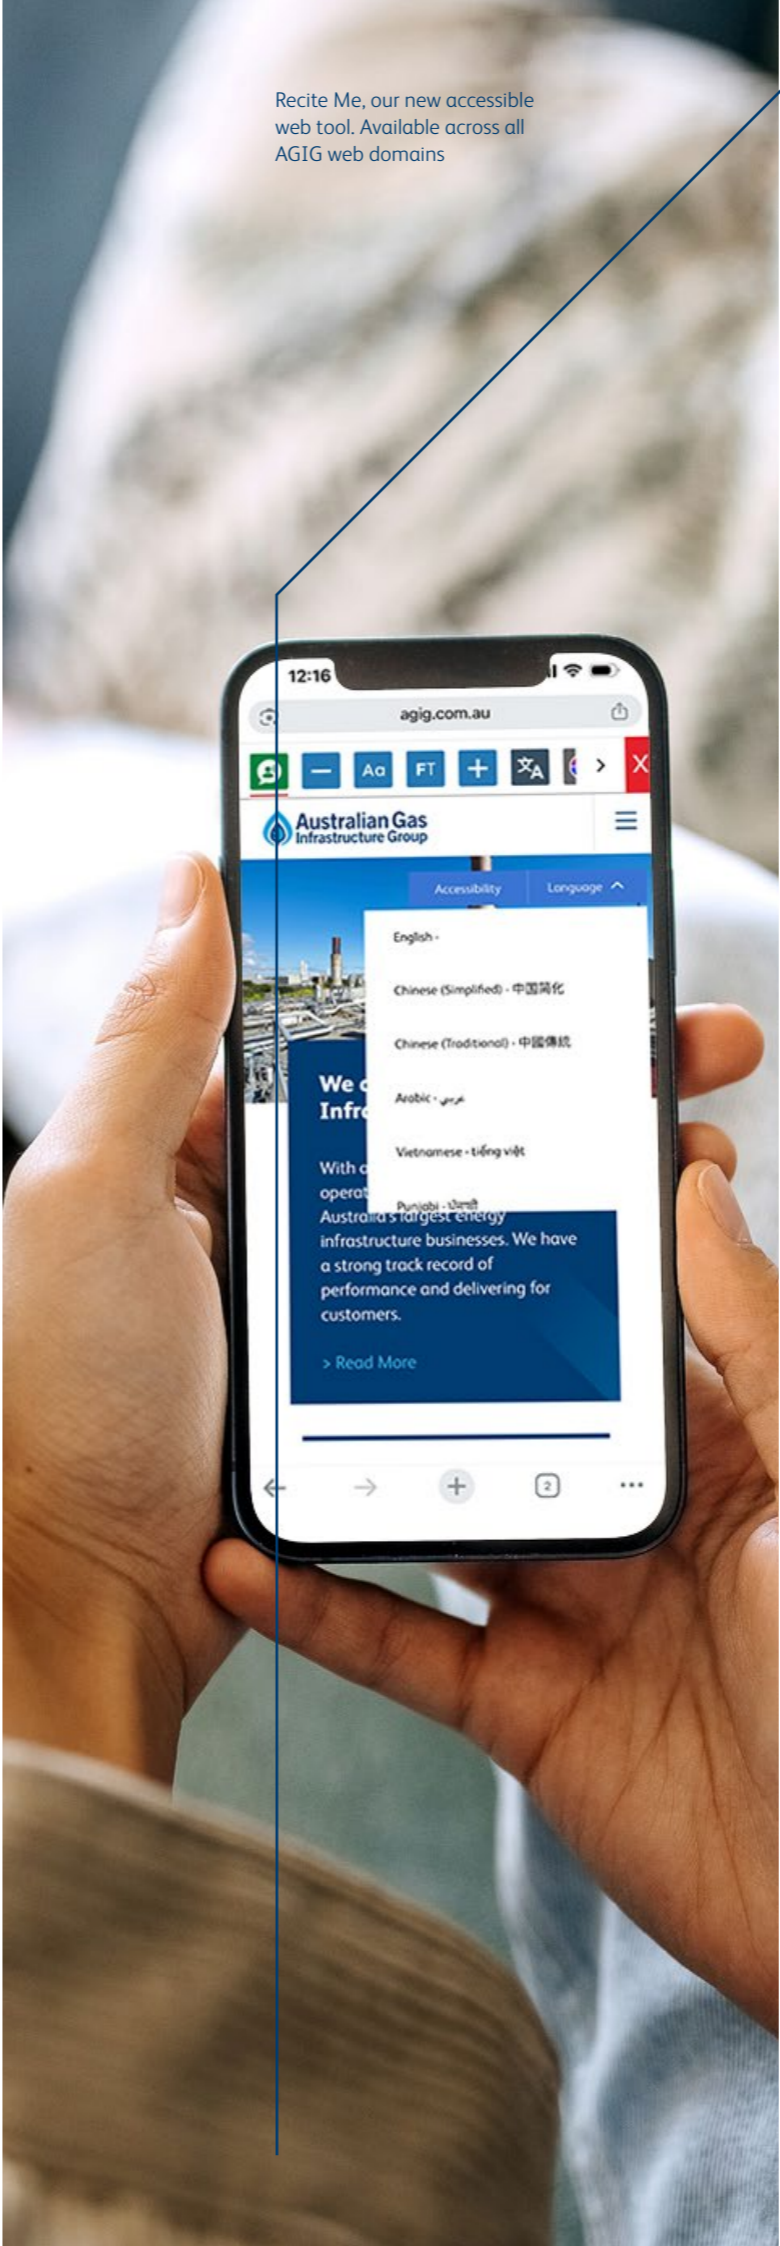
Recite Me, our new accessible web tool. Available across all AGIG web domains

12:16

agig.com.au

Aa FT

Australian Gas Infrastructure Group

Accessibility Language

English -

Chinese (Simplified) - 中国简化

Chinese (Traditional) - 中國傳統

Arabic - عربي

Vietnamese - tiếng việt

Punjabi - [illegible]

We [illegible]
Infr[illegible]

With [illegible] operat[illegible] Australia's largest energy infrastructure businesses. We have a strong track record of performance and delivering for customers.

> Read More

2